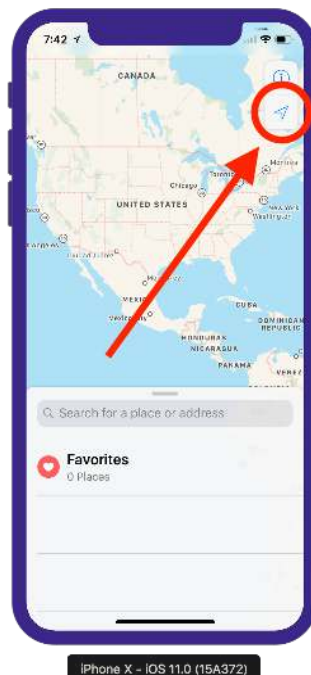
7:42

CANADA

Chicago

Toronto

UNITED STATES

NEW YORK

Washington

MEXICO

CUBA

DOMINICAN REPUBLIC

HONDURAS

NICARAGUA

PANAMA

Search for a place or address

Favorites

0 Places

iPhone X - iOS 11.0 (15A372)